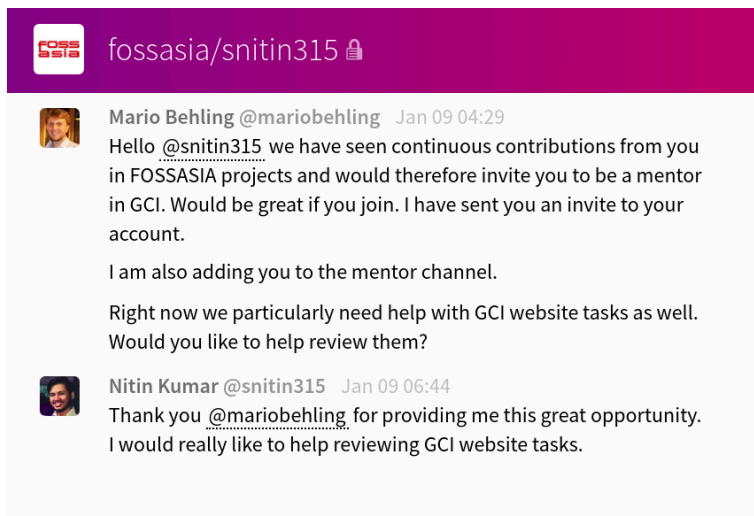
FOSS ASIA

fossasia/snitin315

Mario Behling @mariobehling Jan 09 04:29
Hello @snitin315 we have seen continuous contributions from you in FOSSASIA projects and would therefore invite you to be a mentor in GCI. Would be great if you join. I have sent you an invite to your account.

I am also adding you to the mentor channel.

Right now we particularly need help with GCI website tasks as well. Would you like to help review them?

Nitin Kumar @snitin315 Jan 09 06:44
Thank you @mariobehling for providing me this great opportunity. I would really like to help reviewing GCI website tasks.